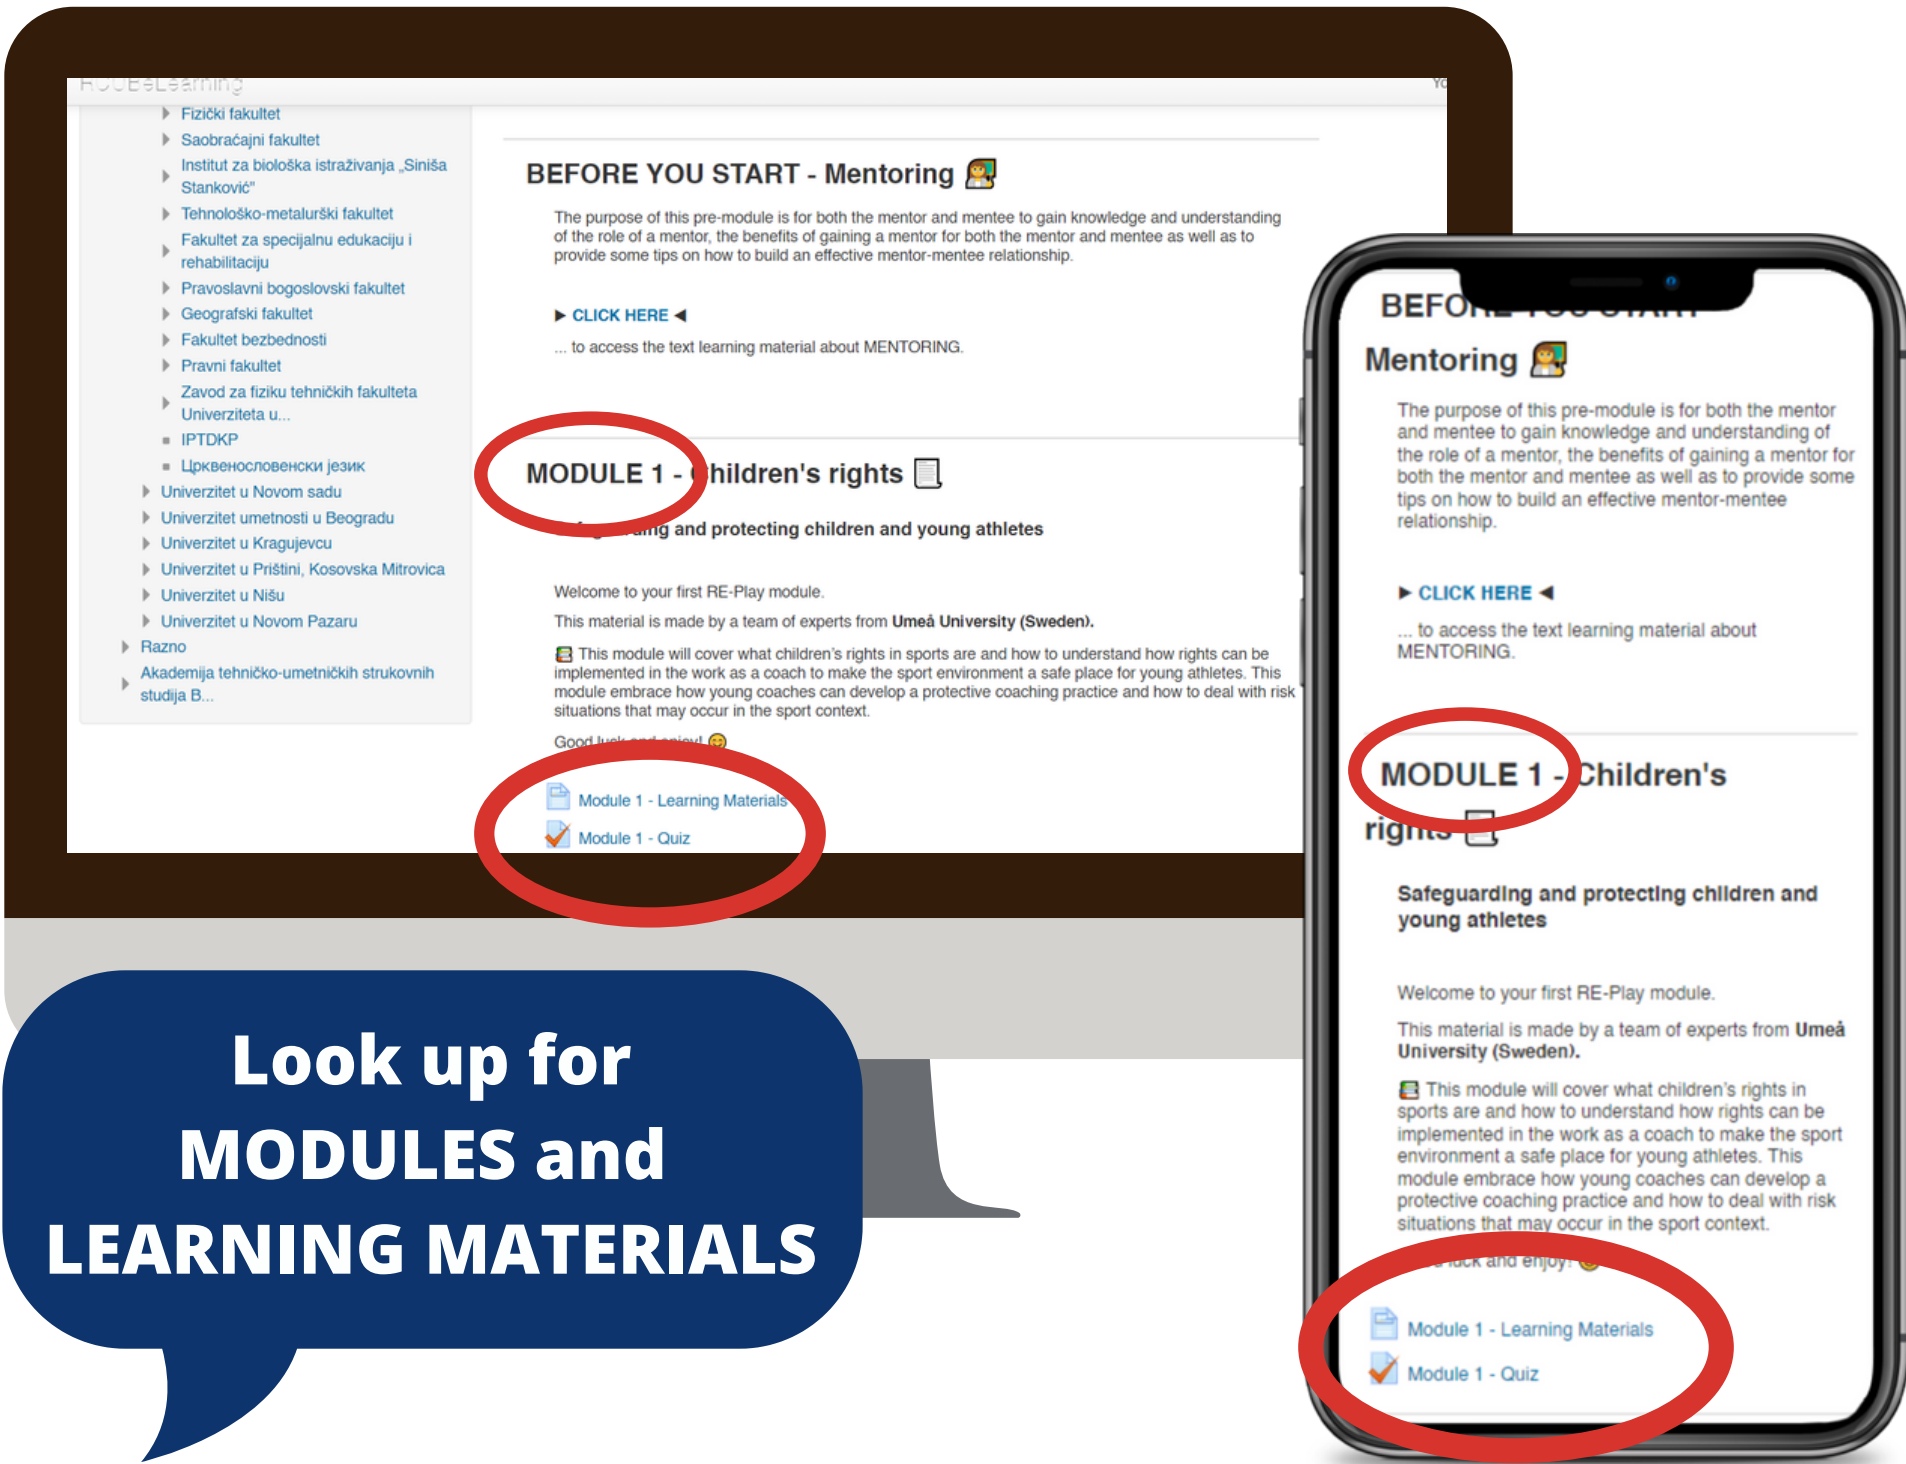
Fizički fakultet
Saobraćajni fakultet
Institut za biološka istraživanja „Siniša Stanković"
Tehnološko-metalurški fakultet
Fakultet za specijalnu edukaciju i rehabilitaciju
Pravoslavni bogoslovski fakultet
Geografski fakultet
Fakultet bezbednosti
Pravni fakultet
Zavod za fiziku tehničkih fakulteta Univerziteta u...
IPTDKP
Црквенословенски језик
Univerzitet u Novom sadu
Univerzitet umetnosti u Beogradu
Univerzitet u Kragujevcu
Univerzitet u Prištini, Kosovska Mitrovica
Univerzitet u Nišu
Univerzitet u Novom Pazaru
Razno
Akademija tehničko-umetničkih strukovnih studija B...

BEFORE YOU START - Mentoring

The purpose of this pre-module is for both the mentor and mentee to gain knowledge and understanding of the role of a mentor, the benefits of gaining a mentor for both the mentor and mentee as well as to provide some tips on how to build an effective mentor-mentee relationship.

▶ CLICK HERE ◀

... to access the text learning material about MENTORING.

MODULE 1 - Children's rights

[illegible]ing and protecting children and young athletes

Welcome to your first RE-Play module.

This material is made by a team of experts from Umeå University (Sweden).

This module will cover what children's rights in sports are and how to understand how rights can be implemented in the work as a coach to make the sport environment a safe place for young athletes. This module embrace how young coaches can develop a protective coaching practice and how to deal with risk situations that may occur in the sport context.

Good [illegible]

Module 1 - Learning Materials
Module 1 - Quiz

BEFO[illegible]
Mentoring

The purpose of this pre-module is for both the mentor and mentee to gain knowledge and understanding of the role of a mentor, the benefits of gaining a mentor for both the mentor and mentee as well as to provide some tips on how to build an effective mentor-mentee relationship.

▶ CLICK HERE ◀

... to access the text learning material about MENTORING.

MODULE 1 - Children's rig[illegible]

Safeguarding and protecting children and young athletes

Welcome to your first RE-Play module.

This material is made by a team of experts from Umeå University (Sweden).

This module will cover what children's rights in sports are and how to understand how rights can be implemented in the work as a coach to make the sport environment a safe place for young athletes. This module embrace how young coaches can develop a protective coaching practice and how to deal with risk situations that may occur in the sport context.

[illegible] luck and enjoy!

Module 1 - Learning Materials
Module 1 - Quiz

Look up for MODULES and LEARNING MATERIALS